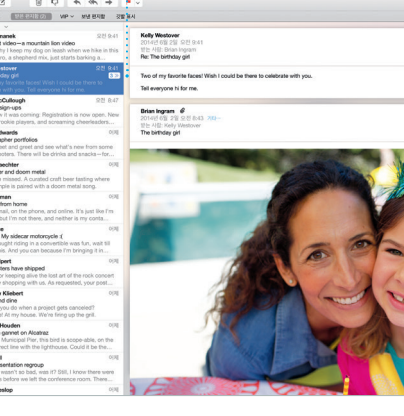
받은 편지함 (8) VIP 보낸 편지함 깃발 표시

hanek
video—a mountain lion video
! They keep my dog on leash when we hike in this
y, the dog went crazy and then starts barking a...

Westover 오전 9:41
y girl
favorite faces! Wish I could be there to
with you. Tell everyone hi for me.

cCullough 어제
sign-ups
was coming: Registration is now open. New
rookie players, and screaming cheerleaders...

dwards 어제
pher portfolios
eet and greet and see what's new from some
tographers. There will be drinks and snacks—for...

oechter 어제
ar and doom metal
it mixes. A curated craft beer tasting where
ple is paired with a doom metal song.

man 어제
from home
th, on the phone, and online. It's just like I'm
I've been out here not sure what to do now...

ma 어제
My sidecar motorcycle :(
ought riding in a convertible was fun, wait till
I'm selling my sidecar motorcycle. Text me...

pert 어제
ters have shipped
r you're keeping alive the lost art of the rock concert
re shipping with us. As requested, your post...

n Kliebert 어제
and dine
o you do when a project gets canceled?
? At my house. We're firing up the grill.

Houden 어제
gannet on Alcatraz
Municipal Pier, this bird is scope-able, on the
tect line with the lighthouse. Could it be the...

어제
sentation regroup
weren't so bad, I'm with Sal. I know there were
ks. Before we left the conference room. There...

Kelly Westover 오전 9:41
2014년 6월 2일 오전 9:41
받는 사람: Brian Ingram
Re: The birthday girl

Two of my favorite faces! Wish I could be there to celebrate with you.

Tell everyone hi for me.

Brian Ingram 오전 9:28
2014년 6월 2일 오전 9:28
받는 사람: Kelly Westover
The birthday girl